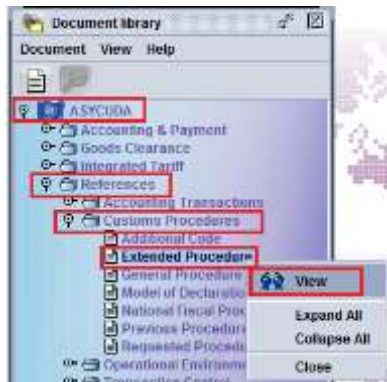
Document library

Document View Help

ASYCUDA
Accounting & Payment
Goods Clearance
Integrated Tariff
References
Accounting Transactions
Customs Procedures
Additional Code
Extended Procedure
General Procedure
Model of Declaratio
National Fiscal Proc
Previous Procedure
Requested Procedu
Operational Environme
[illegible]

View
Expand All
Collapse All
Close